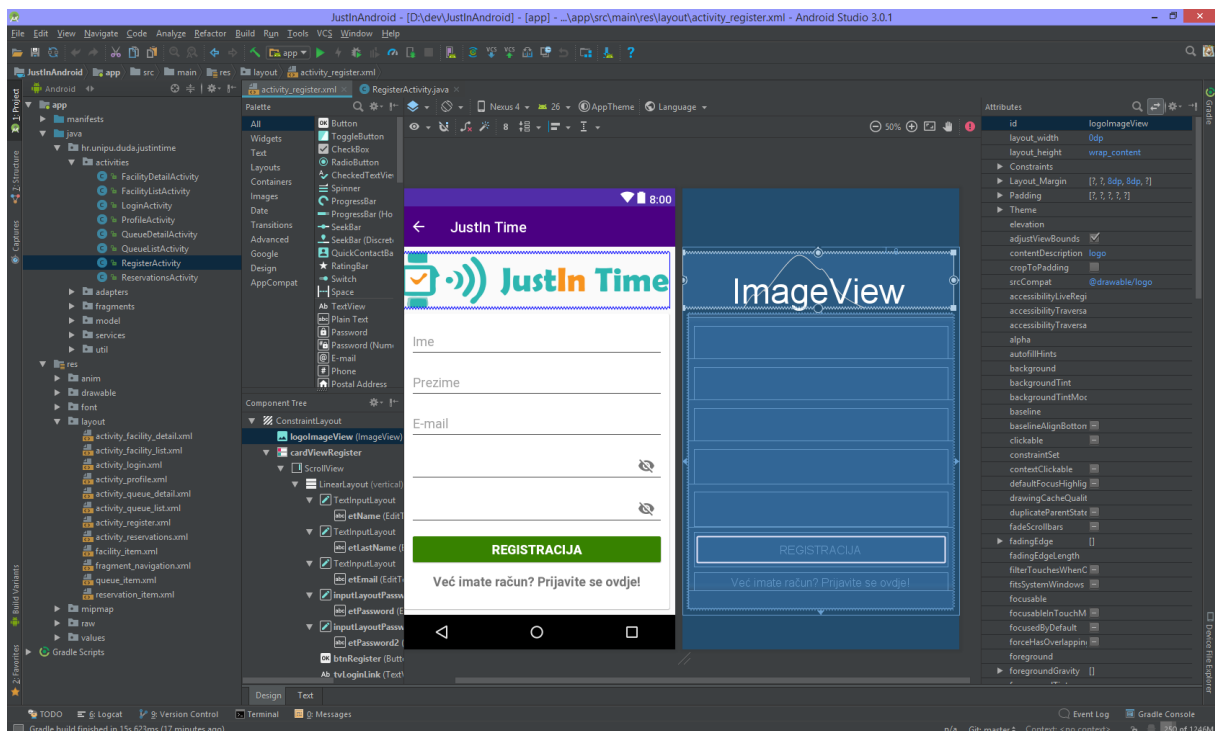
JustInAndroid - [D:\dev\JustInAndroid] - [app] - ...\app\src\main\res\layout\activity_register.xml - Android Studio 3.0.1

File Edit View Navigate Code Analyze Refactor Build Run Tools VCS Window Help

JustInAndroid app src main res layout activity_register.xml

Android

app
manifests
java
hr.unipu.duda.justintime
activities
FacilityDetailActivity
FacilityListActivity
LoginActivity
ProfileActivity
QueueDetailActivity
QueueListActivity
RegisterActivity
ReservationsActivity
adapters
fragments
model
services
util
res
anim
drawable
font
layout
activity_facility_detail.xml
activity_facility_list.xml
activity_login.xml
activity_profile.xml
activity_queue_detail.xml
activity_queue_list.xml
activity_register.xml
activity_reservations.xml
facility_item.xml
fragment_navigation.xml
queue_item.xml
reservation_item.xml
mipmap
raw
values
Gradle Scripts

activity_register.xml RegisterActivity.java

Palette
All
Widgets
Text
Layouts
Containers
Images
Date
Transitions
Advanced
Google
Design
AppCompat

Button
ToggleButton
CheckBox
RadioButton
CheckedTextView
Spinner
ProgressBar
ProgressBar (Ho
SeekBar
SeekBar (Discret
QuickContactBa
RatingBar
Switch
Space
TextView
Plain Text
Password
Password (Num
E-mail
Phone
Postal Address

Nexus 4 26 AppTheme Language
8 50%

Component Tree
ConstraintLayout
logoImageView (ImageView)
cardViewRegister
ScrollView
LinearLayout (vertical)
TextInputLayout
etName (EditT
TextInputLayout
etLastName (
TextInputLayout
etEmail (EditT
inputLayoutPassw
etPassword (E
inputLayoutPassw
etPassword2 (
btnRegister (Butt
tvLoginLink (Text

8:00
JustIn Time
JustIn Time
Ime
Prezime
E-mail
REGISTRACIJA
Već imate račun? Prijavite se ovdje!

ImageView
REGISTRACIJA
Već imate račun? Prijavite se ovdje!

Design Text

Attributes
id logoImageView
layout_width 0dp
layout_height wrap_content
Constraints
Layout_Margin [?, ?, 8dp, 8dp, ?]
Padding [?, ?, ?, ?, ?]
Theme
elevation
adjustViewBounds
contentDescription logo
cropToPadding
srcCompat @drawable/logo
accessibilityLiveRegi
accessibilityTraversa
accessibilityTraversa
alpha
autofillHints
background
backgroundTint
backgroundTintMod
baseline
baselineAlignBotton
clickable
constraintSet
contextClickable
defaultFocusHighlig
drawingCacheQualit
duplicateParentState
fadeScrollbars
fadingEdge []
fadingEdgeLength
filterTouchesWhenC
fitsSystemWindows
focusable
focusableInTouchM
focusedByDefault
forceHasOverlappin
foreground
foregroundGravity []

TODO 6: Logcat 9: Version Control Terminal 0: Messages Event Log Gradle Console
Gradle build finished in 15s 623ms (17 minutes ago)
n/a Git: master Context: <no context>